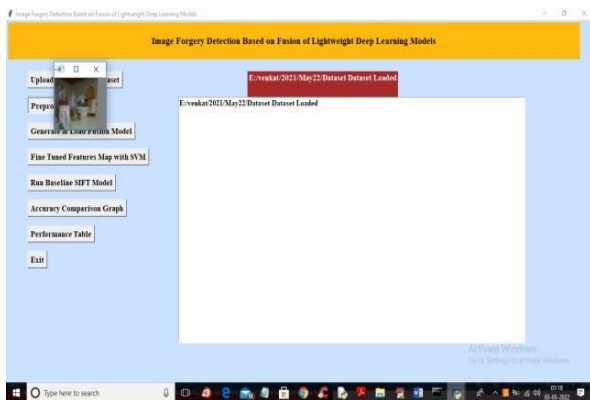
Image Forgery Detection Based on Fusion of Lightweight Deep Learning Models

Image Forgery Detection Based on Fusion of Lightweight Deep Learning Models

Upload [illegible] ataset

Prepro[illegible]

Generate & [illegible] Fusion Model

Fine Tuned Features Map with SVM

Run Baseline SIFT Model

Accuracy Comparison Graph

Performance Table

Exit

E:/venkat/2021/May22/Dataset Dataset Loaded

E:/venkat/2021/May22/Dataset Dataset Loaded

Activate Windows
Go to Settings to activate Windows.

Type here to search

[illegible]